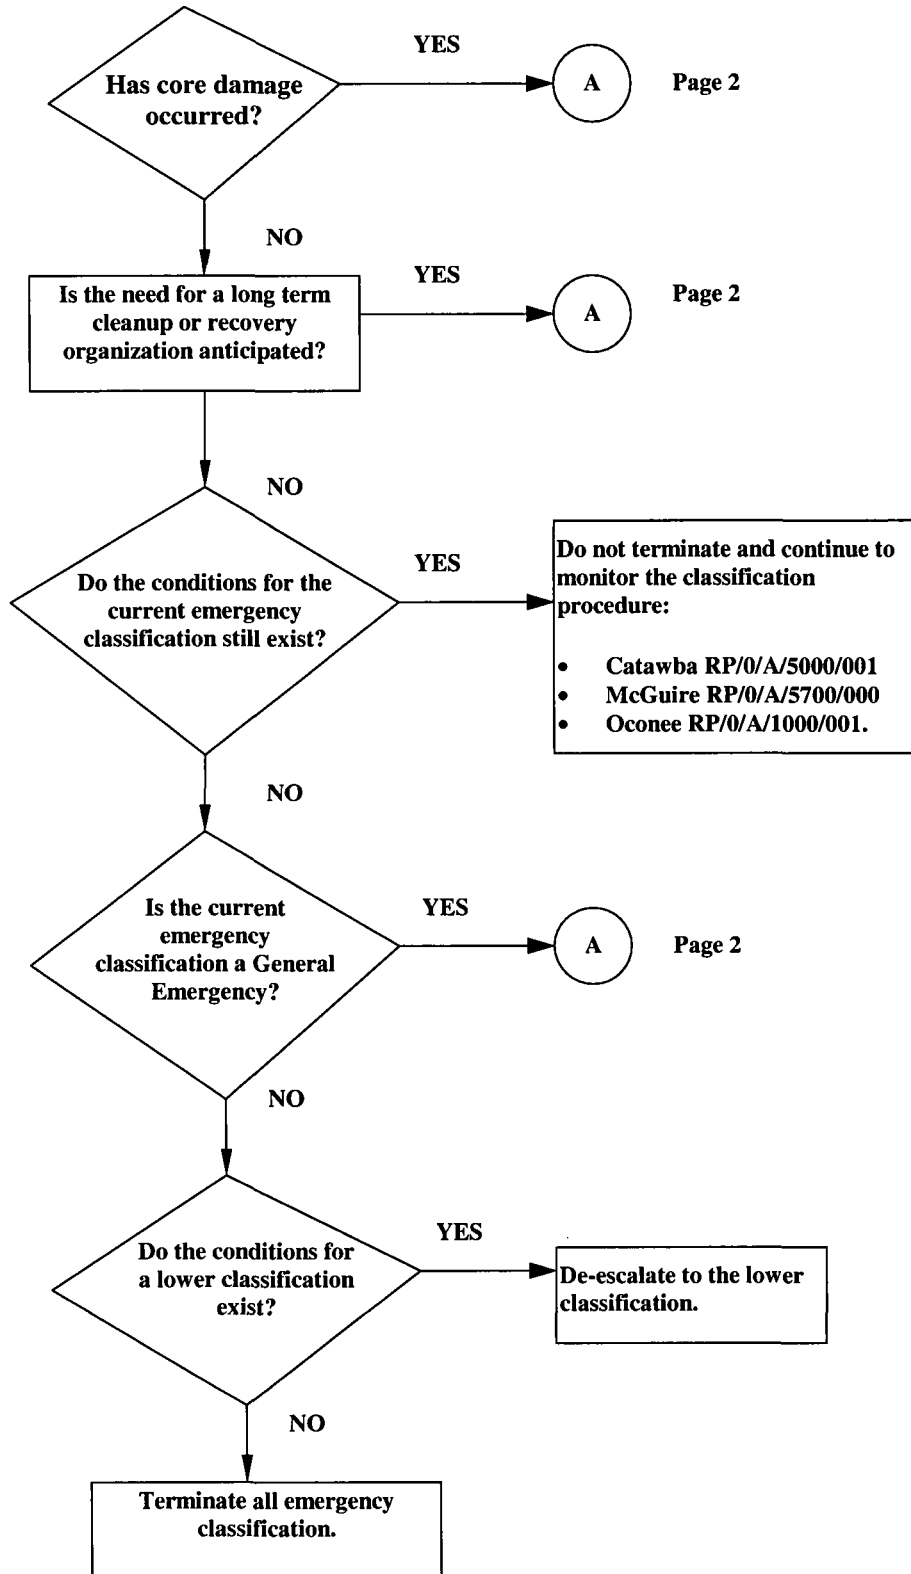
Has core damage occurred?

YES

A

Page 2

NO

Is the need for a long term cleanup or recovery organization anticipated?

YES

A

Page 2

NO

Do the conditions for the current emergency classification still exist?

YES

Do not terminate and continue to monitor the classification procedure:

- Catawba RP/0/A/5000/001
- McGuire RP/0/A/5700/000
- Oconee RP/0/A/1000/001.

NO

Is the current emergency classification a General Emergency?

YES

A

Page 2

NO

Do the conditions for a lower classification exist?

YES

De-escalate to the lower classification.

NO

Terminate all emergency classification.